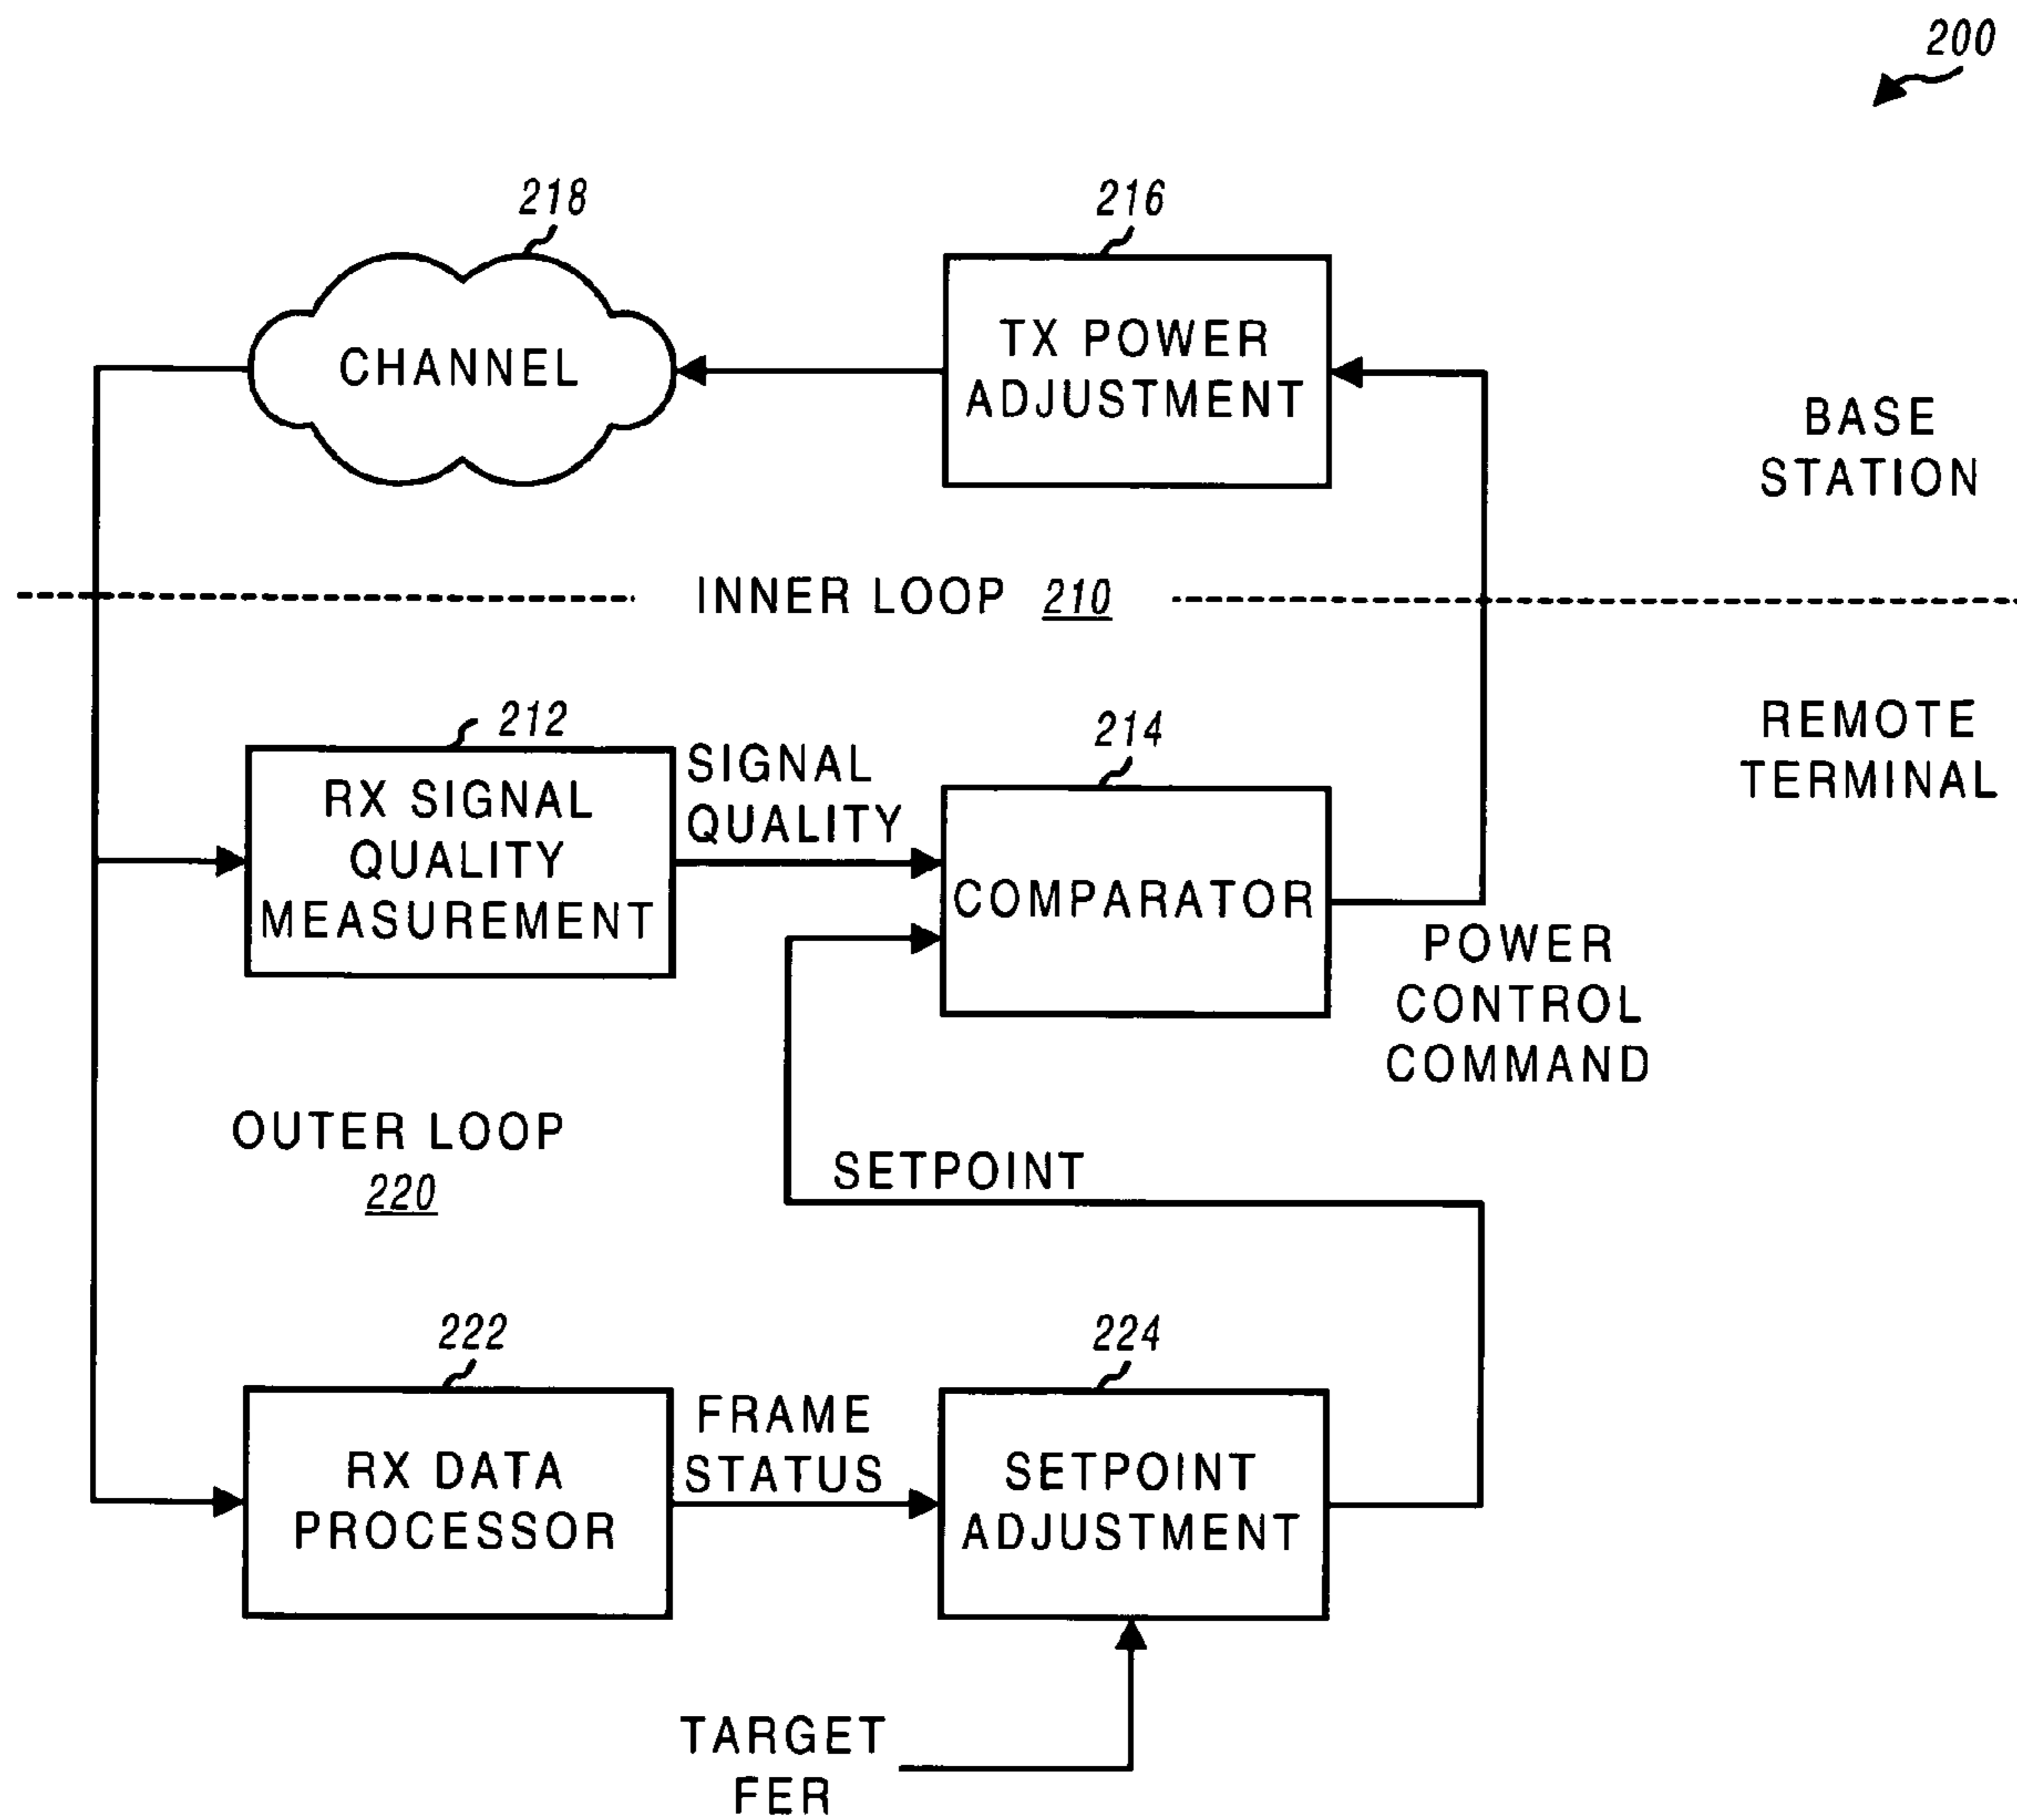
200

218

CHANNEL

216

TX POWER ADJUSTMENT

BASE STATION

INNER LOOP 210

REMOTE TERMINAL

212

RX SIGNAL QUALITY MEASUREMENT

SIGNAL QUALITY

214

COMPARATOR

POWER CONTROL COMMAND

OUTER LOOP 220

SETPOINT

222

RX DATA PROCESSOR

FRAME STATUS

224

SETPOINT ADJUSTMENT

TARGET FER